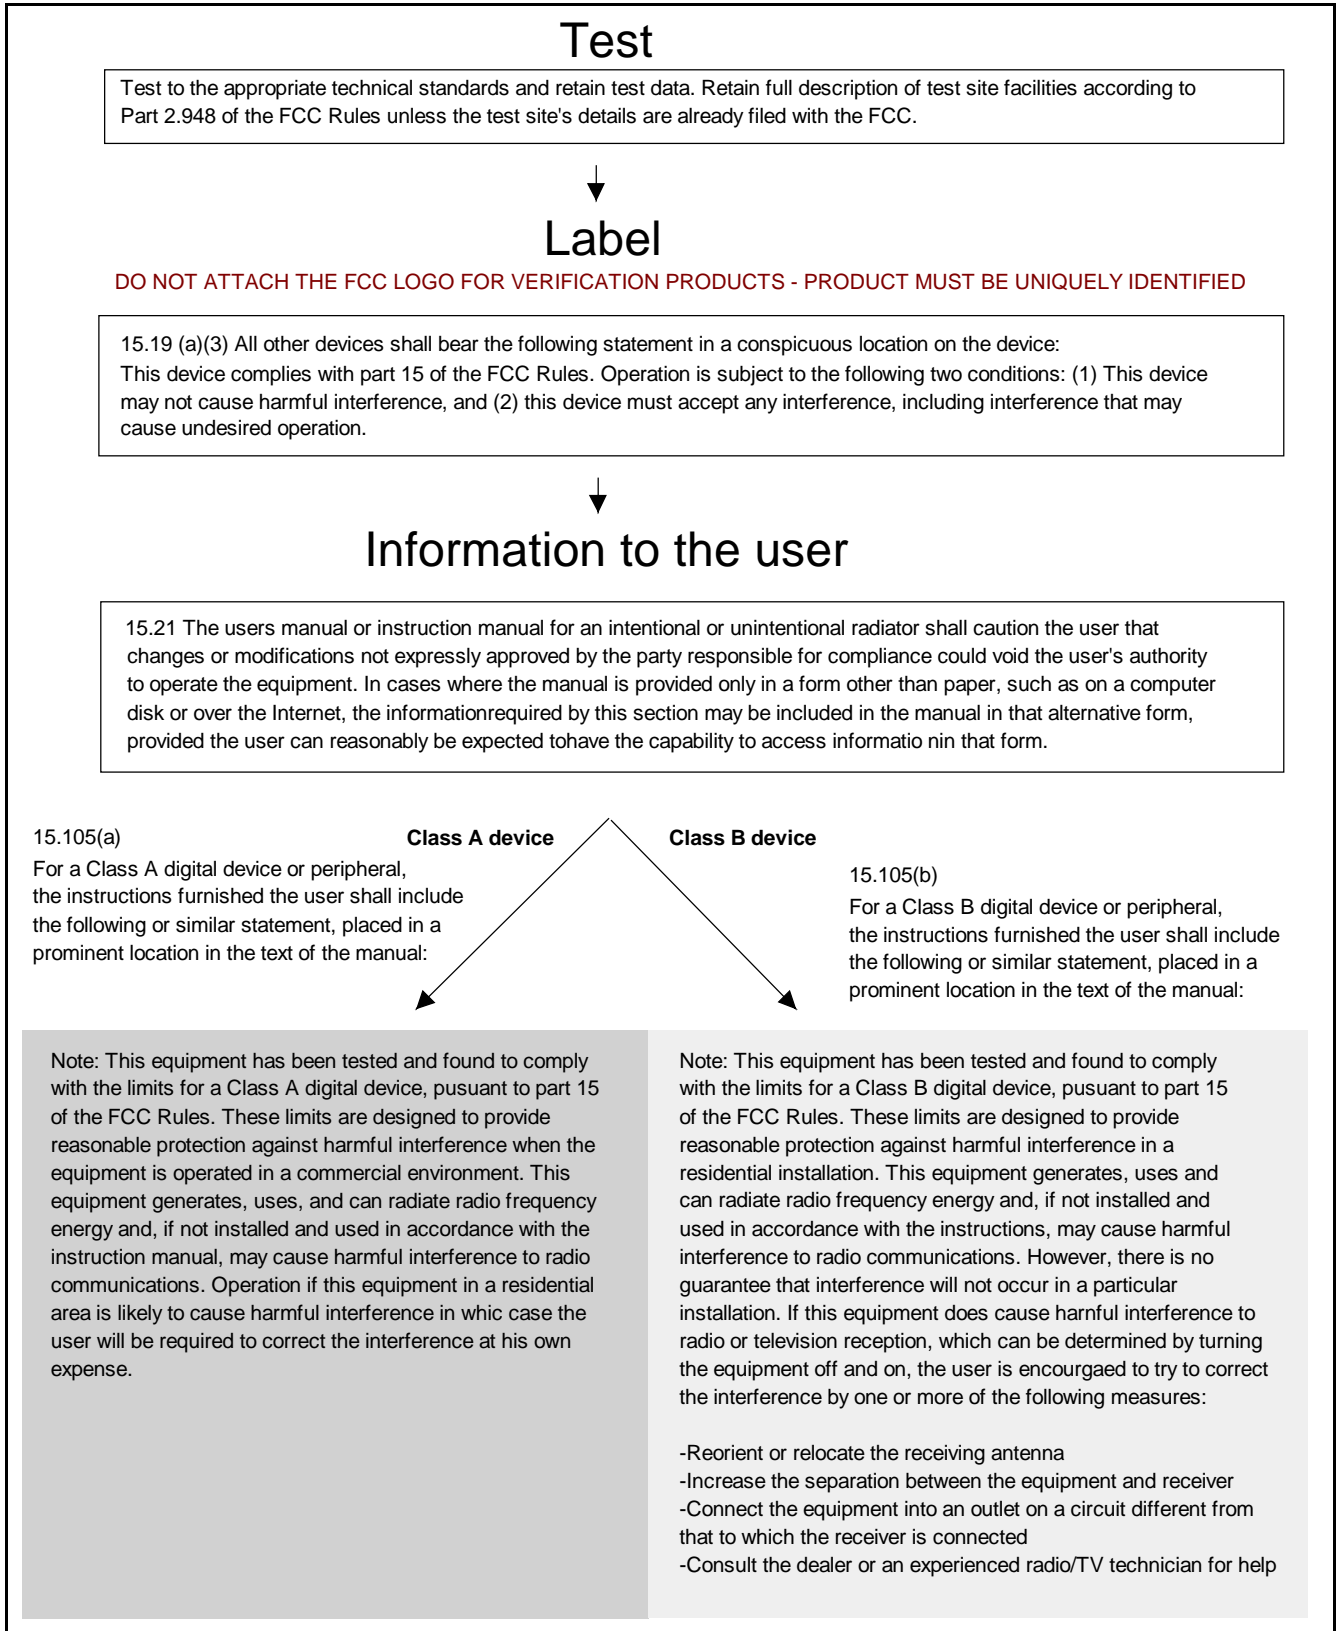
Test

Test to the appropriate technical standards and retain test data. Retain full description of test site facilities according to Part 2.948 of the FCC Rules unless the test site's details are already filed with the FCC.

Label

DO NOT ATTACH THE FCC LOGO FOR VERIFICATION PRODUCTS - PRODUCT MUST BE UNIQUELY IDENTIFIED

15.19 (a)(3) All other devices shall bear the following statement in a conspicuous location on the device:
This device complies with part 15 of the FCC Rules. Operation is subject to the following two conditions: (1) This device may not cause harmful interference, and (2) this device must accept any interference, including interference that may cause undesired operation.

Information to the user

15.21 The users manual or instruction manual for an intentional or unintentional radiator shall caution the user that changes or modifications not expressly approved by the party responsible for compliance could void the user's authority to operate the equipment. In cases where the manual is provided only in a form other than paper, such as on a computer disk or over the Internet, the informationrequired by this section may be included in the manual in that alternative form, provided the user can reasonably be expected tohave the capability to access informatio nin that form.

15.105(a)

Class A device

For a Class A digital device or peripheral, the instructions furnished the user shall include the following or similar statement, placed in a prominent location in the text of the manual:

Class B device

15.105(b)

For a Class B digital device or peripheral, the instructions furnished the user shall include the following or similar statement, placed in a prominent location in the text of the manual:

Note: This equipment has been tested and found to comply with the limits for a Class A digital device, pusuant to part 15 of the FCC Rules. These limits are designed to provide reasonable protection against harmful interference when the equipment is operated in a commercial environment. This equipment generates, uses, and can radiate radio frequency energy and, if not installed and used in accordance with the instruction manual, may cause harmful interference to radio communications. Operation if this equipment in a residential area is likely to cause harmful interference in whic case the user will be required to correct the interference at his own expense.

Note: This equipment has been tested and found to comply with the limits for a Class B digital device, pusuant to part 15 of the FCC Rules. These limits are designed to provide reasonable protection against harmful interference in a residential installation. This equipment generates, uses and can radiate radio frequency energy and, if not installed and used in accordance with the instructions, may cause harmful interference to radio communications. However, there is no guarantee that interference will not occur in a particular installation. If this equipment does cause harnful interference to radio or television reception, which can be determined by turning the equipment off and on, the user is encourgaed to try to correct the interference by one or more of the following measures:

-Reorient or relocate the receiving antenna
-Increase the separation between the equipment and receiver
-Connect the equipment into an outlet on a circuit different from that to which the receiver is connected
-Consult the dealer or an experienced radio/TV technician for help